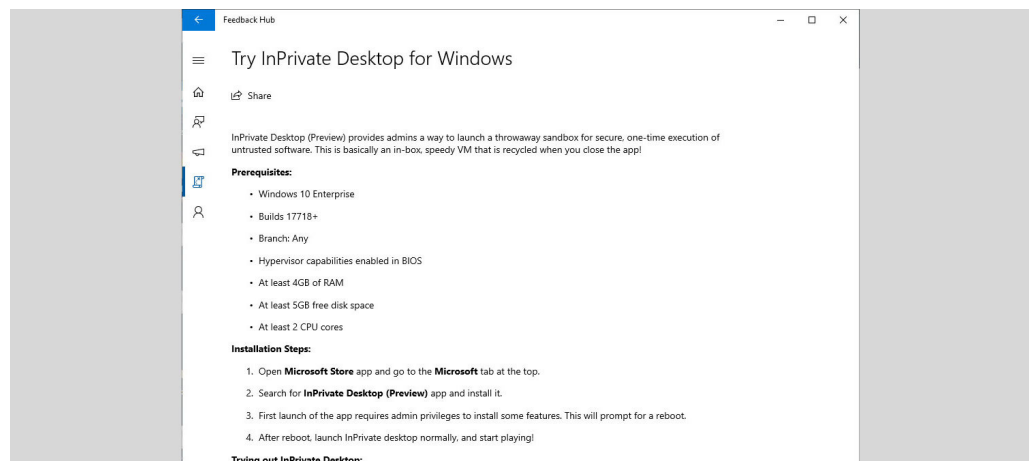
Feedback Hub

Try InPrivate Desktop for Windows

Share

InPrivate Desktop (Preview) provides admins a way to launch a throwaway sandbox for secure, one-time execution of untrusted software. This is basically an in-box, speedy VM that is recycled when you close the app!

**Prerequisites:**

- Windows 10 Enterprise
- Builds 17718+
- Branch: Any
- Hypervisor capabilities enabled in BIOS
- At least 4GB of RAM
- At least 5GB free disk space
- At least 2 CPU cores

**Installation Steps:**

1. Open **Microsoft Store** app and go to the **Microsoft** tab at the top.
2. Search for **InPrivate Desktop (Preview)** app and install it.
3. First launch of the app requires admin privileges to install some features. This will prompt for a reboot.
4. After reboot, launch InPrivate desktop normally, and start playing!

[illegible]